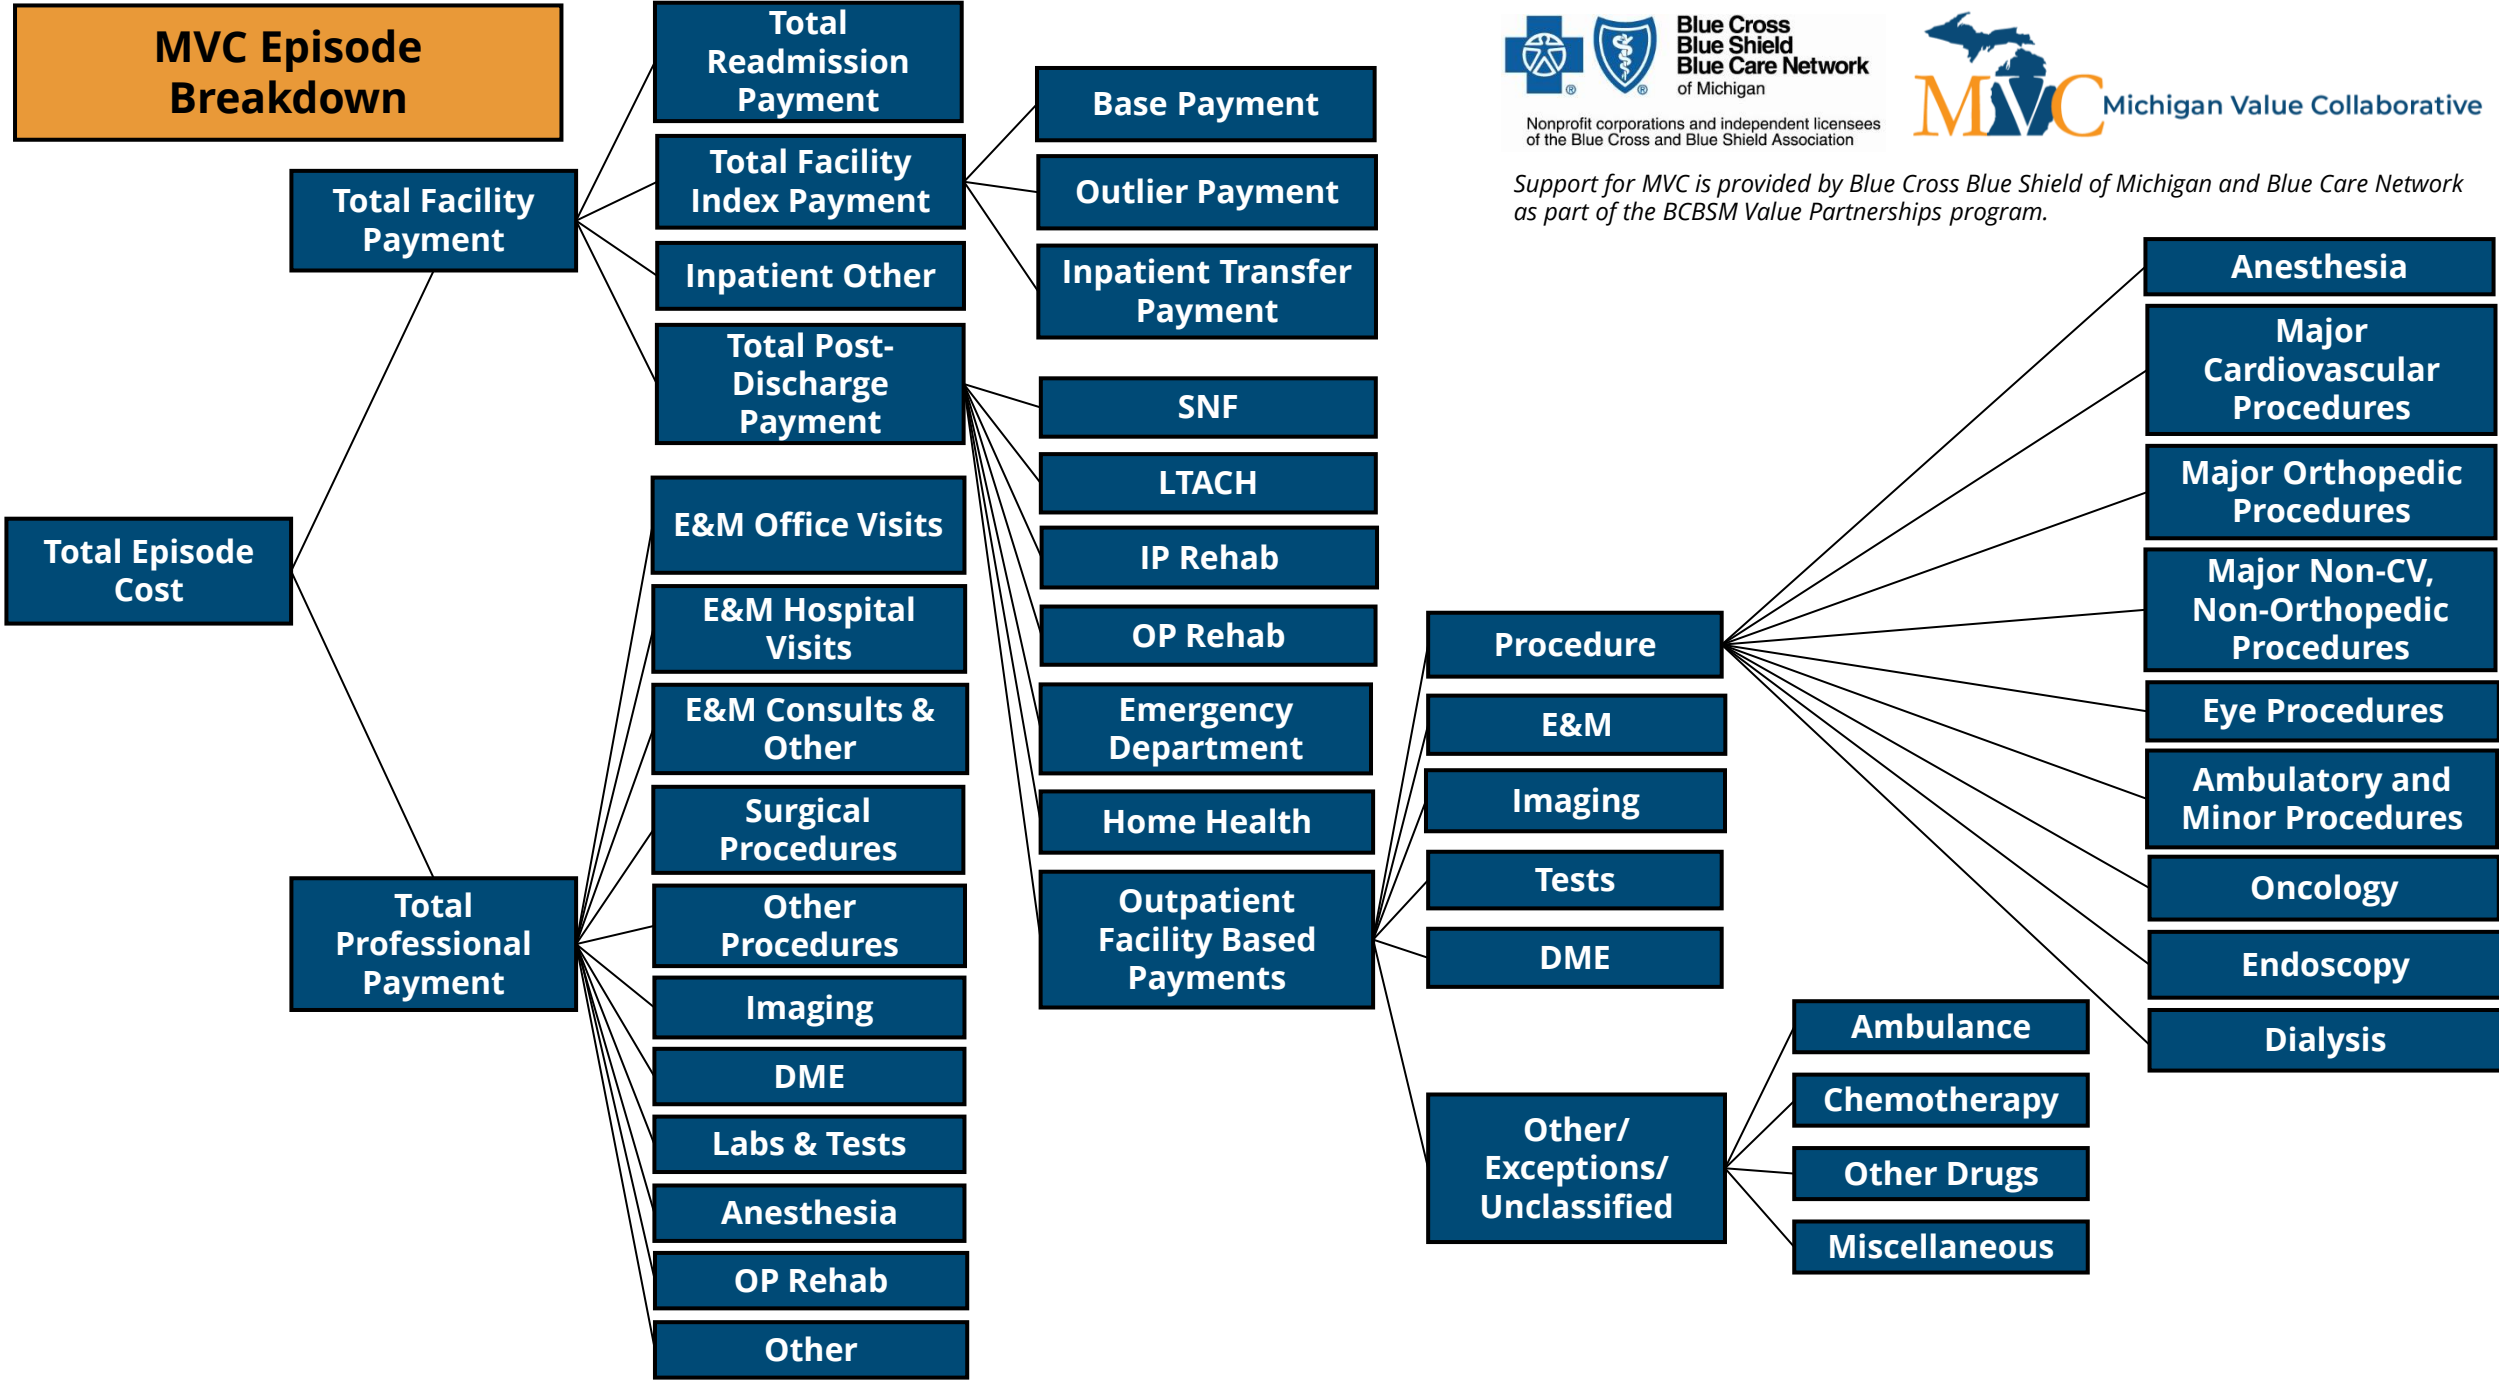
MVC Episode Breakdown

Blue Cross Blue Shield Blue Care Network of Michigan

Nonprofit corporations and independent licensees of the Blue Cross and Blue Shield Association

MVC Michigan Value Collaborative

Support for MVC is provided by Blue Cross Blue Shield of Michigan and Blue Care Network as part of the BCBSM Value Partnerships program.

Total Episode Cost

Total Facility Payment

Total Professional Payment

Total Readmission Payment

Total Facility Index Payment

Inpatient Other

Total Post-Discharge Payment

Base Payment

Outlier Payment

Inpatient Transfer Payment

SNF

LTACH

IP Rehab

OP Rehab

Emergency Department

Home Health

Outpatient Facility Based Payments

E&M Office Visits

E&M Hospital Visits

E&M Consults & Other

Surgical Procedures

Other Procedures

Imaging

DME

Labs & Tests

Anesthesia

OP Rehab

Other

Procedure

E&M

Imaging

Tests

DME

Other/ Exceptions/ Unclassified

Ambulance

Chemotherapy

Other Drugs

Miscellaneous

Anesthesia

Major Cardiovascular Procedures

Major Orthopedic Procedures

Major Non-CV, Non-Orthopedic Procedures

Eye Procedures

Ambulatory and Minor Procedures

Oncology

Endoscopy

Dialysis